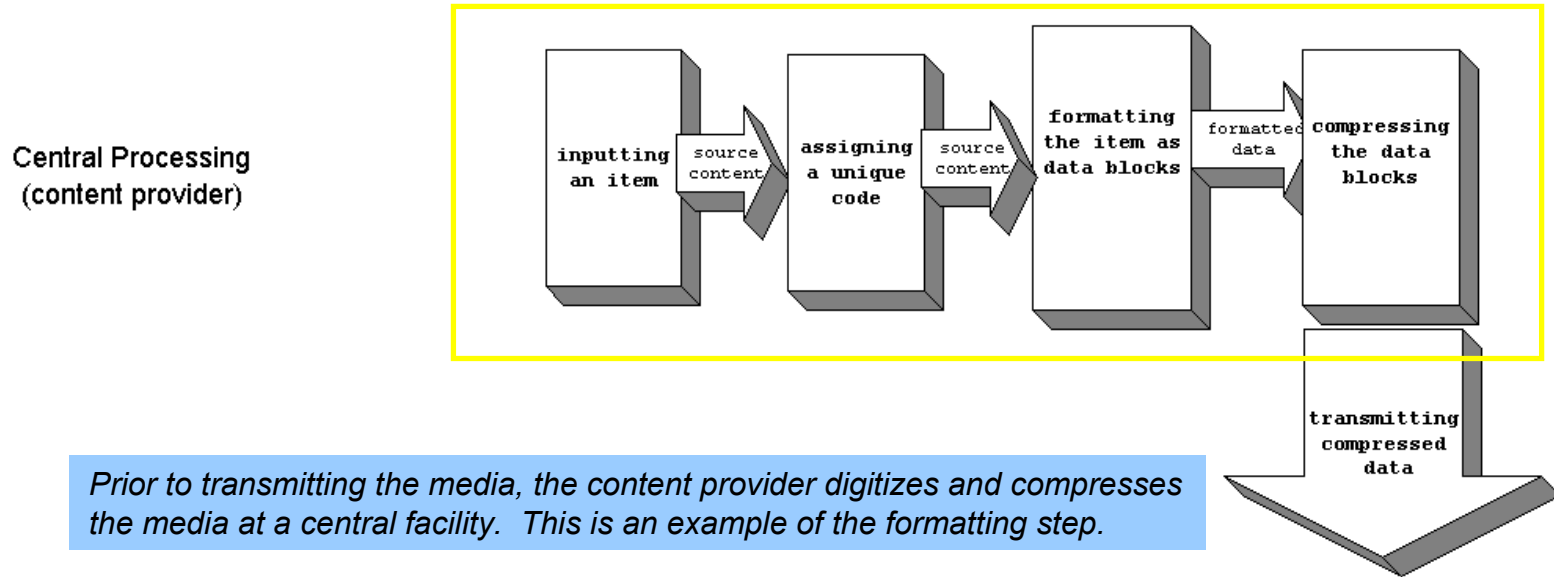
Central Processing
(content provider)

inputting an item

source content

assigning a unique code

source content

formatting the item as data blocks

formatted data

compressing the data blocks

transmitting compressed data

Prior to transmitting the media, the content provider digitizes and compresses the media at a central facility. This is an example of the formatting step.